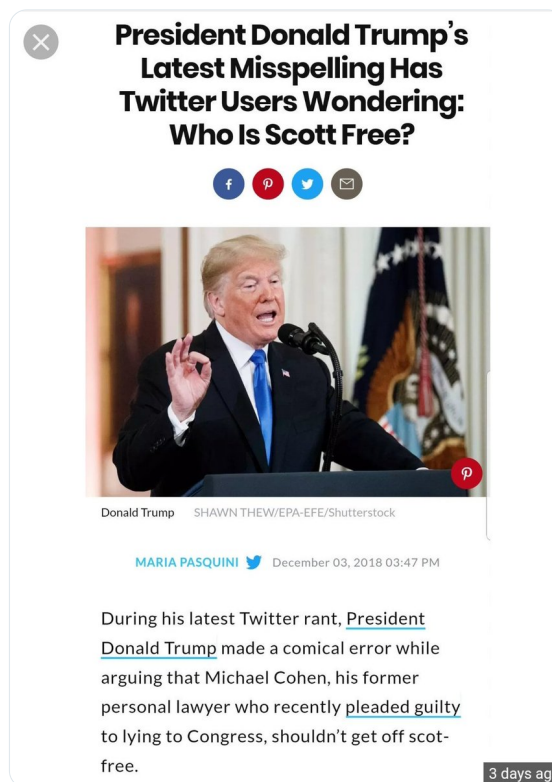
President Donald Trump's Latest Misspelling Has Twitter Users Wondering: Who Is Scott Free?

Donald Trump SHAWN THEW/EPA-EFE/Shutterstock

MARIA PASQUINI December 03, 2018 03:47 PM

During his latest Twitter rant, President Donald Trump made a comical error while arguing that Michael Cohen, his former personal lawyer who recently pleaded guilty to lying to Congress, shouldn't get off scot-free.

3 days ag